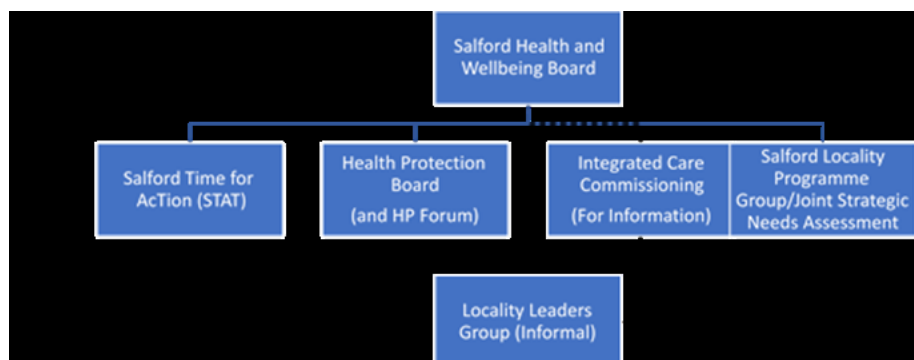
Salford Health and Wellbeing Board

Salford Time for AcTion (STAT)

Health Protection Board

(and HP Forum)

Integrated Care Commissioning

(For Information)

Salford Locality Programme Group/Joint Strategic Needs Assessment

Locality Leaders Group (Informal)